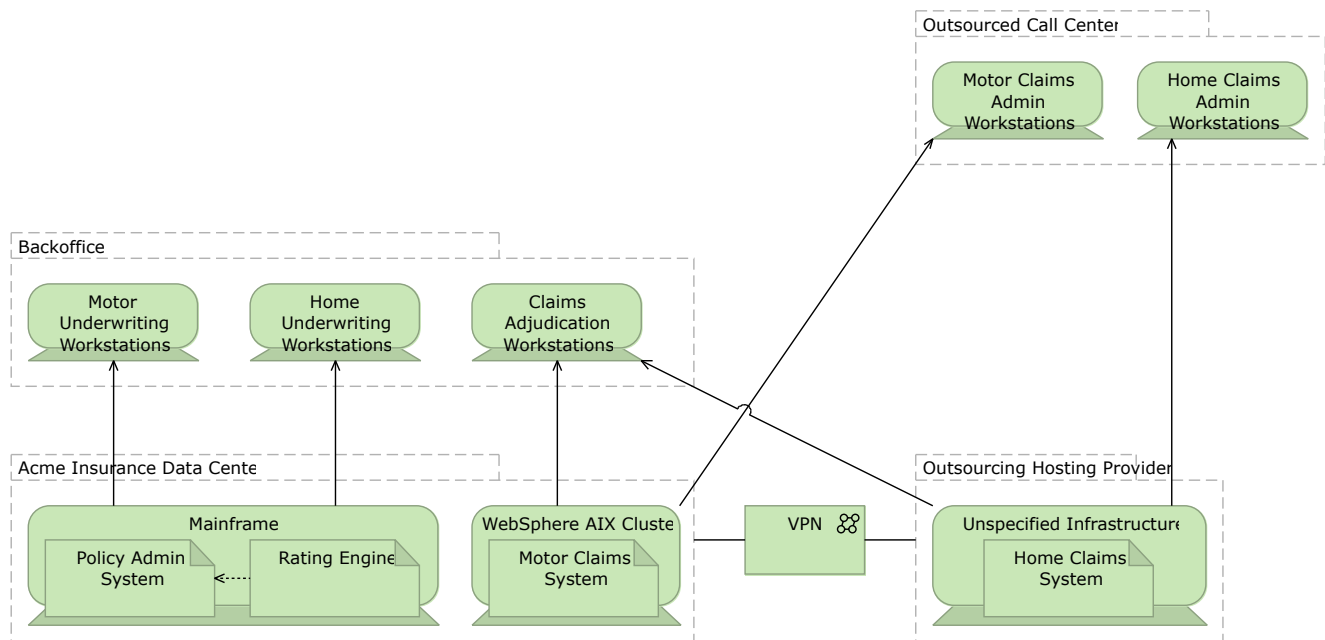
Outsourced Call Center

Motor Claims Admin Workstations

Home Claims Admin Workstations

Backoffice

Motor Underwriting Workstations

Home Underwriting Workstations

Claims Adjudication Workstations

Acme Insurance Data Cente

Mainframe

Policy Admin System

Rating Engine

WebSphere AIX Cluste

Motor Claims System

VPN

Outsourcing Hosting Provider

Unspecified Infrastructure

Home Claims System